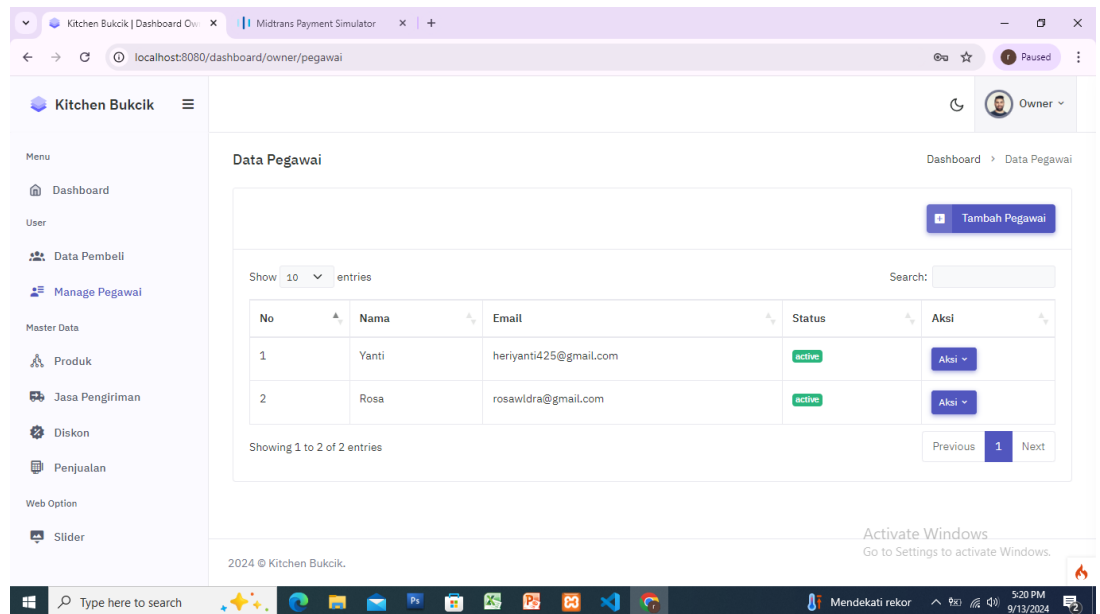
Kitchen Bukcik | Dashboard Ow
Midtrans Payment Simulator
localhost:8080/dashboard/owner/pegawai
Paused

Kitchen Bukcik
Owner

Menu
Dashboard
User
Data Pembeli
Manage Pegawai
Master Data
Produk
Jasa Pengiriman
Diskon
Penjualan
Web Option
Slider

Data Pegawai
Dashboard > Data Pegawai

Tambah Pegawai

Show 10 entries
Search:

| No | Nama | Email | Status | Aksi |
|---|---|---|---|---|
| 1 | Yanti | heriyanti425@gmail.com | active | Aksi |
| 2 | Rosa | rosawldra@gmail.com | active | Aksi |

Showing 1 to 2 of 2 entries
Previous 1 Next

2024 © Kitchen Bukcik.

Activate Windows
Go to Settings to activate Windows.

Type here to search
Mendekati rekor
5:20 PM
9/13/2024